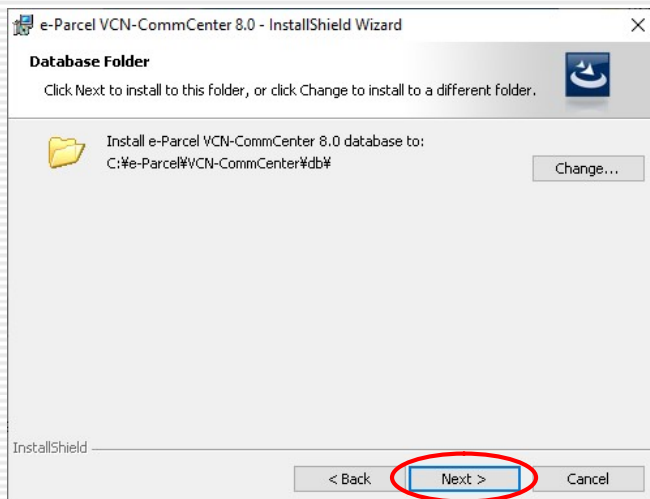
e-Parcel VCN-CommCenter 8.0 - InstallShield Wizard

×

Database Folder

Click Next to install to this folder, or click Change to install to a different folder.

Install e-Parcel VCN-CommCenter 8.0 database to:
C:¥e-Parcel¥VCN-CommCenter¥db¥

Change...

InstallShield

< Back

Next >

Cancel